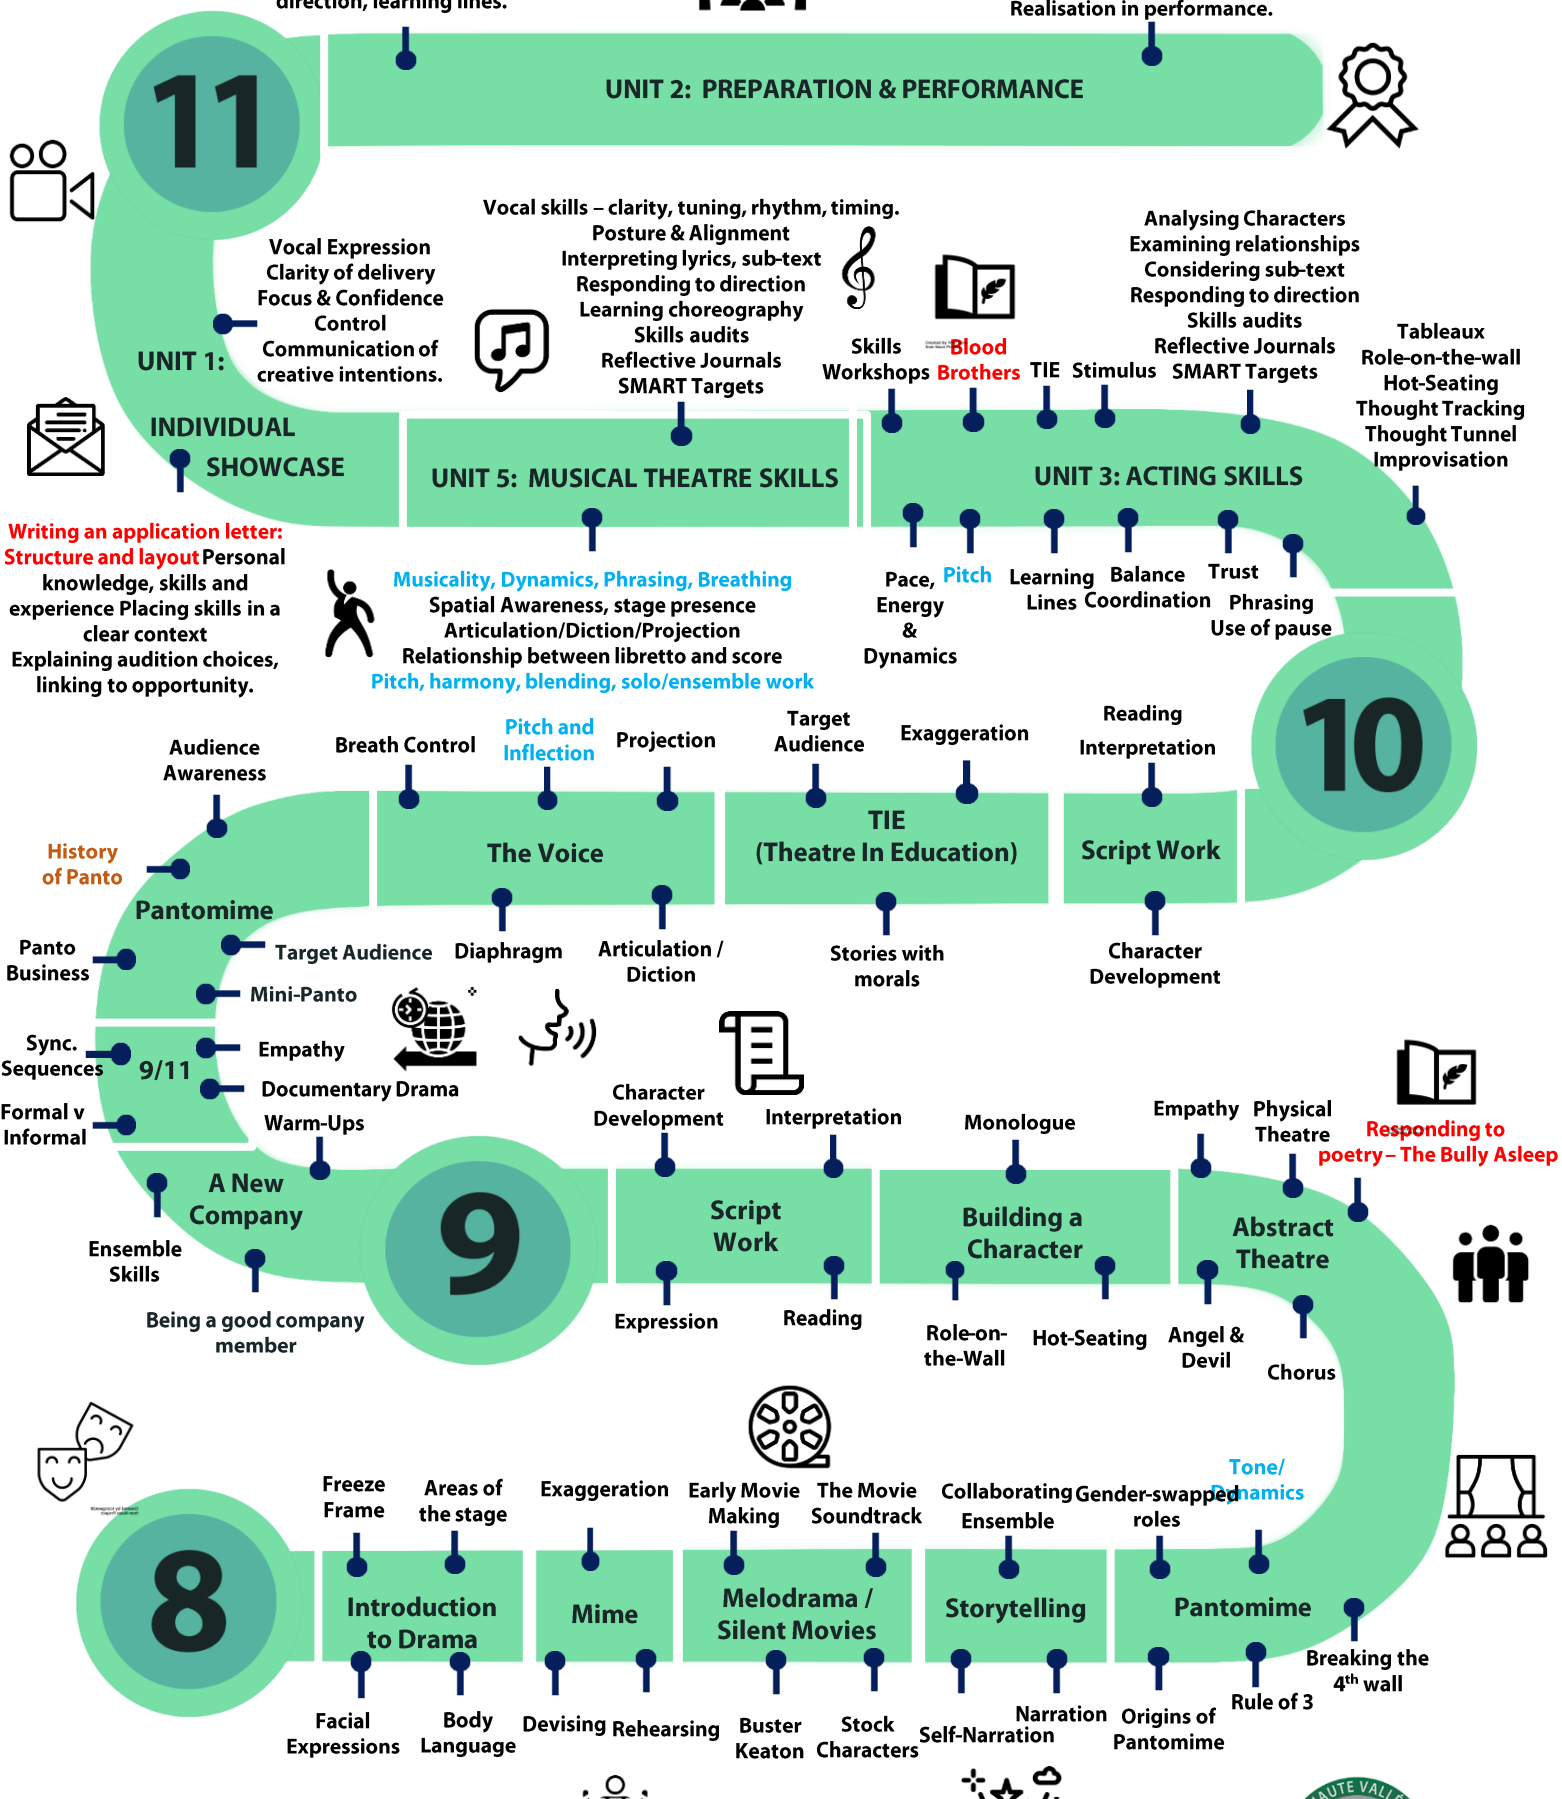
direction, learning lines.

Realisation in performance.

11

UNIT 2: PREPARATION & PERFORMANCE

Vocal skills – clarity, tuning, rhythm, timing.
Posture & Alignment
Interpreting lyrics, sub-text
Responding to direction
Learning choreography
Skills audits
Reflective Journals
SMART Targets

Vocal Expression
Clarity of delivery
Focus & Confidence
Control
Communication of creative intentions.

UNIT 1:

INDIVIDUAL SHOWCASE

Skills Workshops

Blood Brothers

TIE

Stimulus

Analysing Characters
Examining relationships
Considering sub-text
Responding to direction
Skills audits
Reflective Journals
SMART Targets

Tableaux
Role-on-the-wall
Hot-Seating
Thought Tracking
Thought Tunnel
Improvisation

UNIT 5: MUSICAL THEATRE SKILLS

UNIT 3: ACTING SKILLS

Writing an application letter: Structure and layout Personal knowledge, skills and experience Placing skills in a clear context
Explaining audition choices, linking to opportunity.

Musicality, Dynamics, Phrasing, Breathing
Spatial Awareness, stage presence
Articulation/Diction/Projection
Relationship between libretto and score
Pitch, harmony, blending, solo/ensemble work

Pace, Energy & Dynamics

Pitch

Learning Lines

Balance Coordination

Trust

Phrasing Use of pause

10

Audience Awareness

Breath Control

Pitch and Inflection

Projection

Target Audience

Exaggeration

Reading Interpretation

History of Panto

Pantomime

The Voice

TIE (Theatre In Education)

Script Work

Panto Business

Target Audience

Diaphragm

Articulation / Diction

Stories with morals

Character Development

Mini-Panto

Sync. Sequences

9/11

Empathy

Documentary Drama

Formal v Informal

Warm-Ups

Character Development

Interpretation

Monologue

Empathy

Physical Theatre

Responding to poetry – The Bully Asleep

A New Company

9

Script Work

Building a Character

Abstract Theatre

Ensemble Skills

Being a good company member

Expression

Reading

Role-on-the-Wall

Hot-Seating

Angel & Devil

Chorus

Freeze Frame

Areas of the stage

Exaggeration

Early Movie Making

The Movie Soundtrack

Collaborating Ensemble

Gender-swapped roles

Tone/ Dynamics

8

Introduction to Drama

Mime

Melodrama / Silent Movies

Storytelling

Pantomime

Breaking the 4th wall

Facial Expressions

Body Language

Devising

Rehearsing

Buster Keaton

Stock Characters

Self-Narration

Narration

Origins of Pantomime

Rule of 3